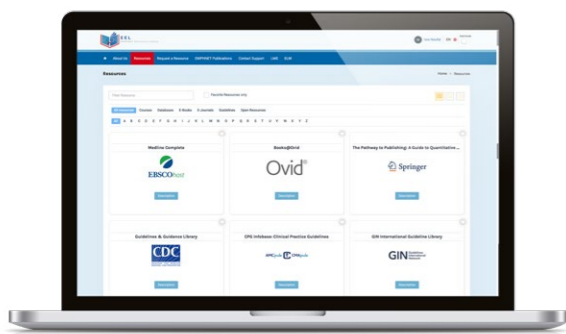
ECL

About Us Resources Request a Resource EMPHNET Publications Contact Support LMS ELM

Resources

Home > Resources

Find Resource

Favorite Resources only

All resources Courses Databases E-Books E-Journals Guidelines Open Resources

All A B C D E F G H I J K L M N O P Q R S T U V W X Y Z

Medline Complete

EBSCOhost

Description

Books@Ovid

Ovid®

Description

The Pathway to Publishing: A Guide to Quantitative ...

Springer

Description

Guidelines & Guidance Library

CDC

Description

CPG Infobase: Clinical Practice Guidelines

Description

GIN International Guideline Library

GIN

Description